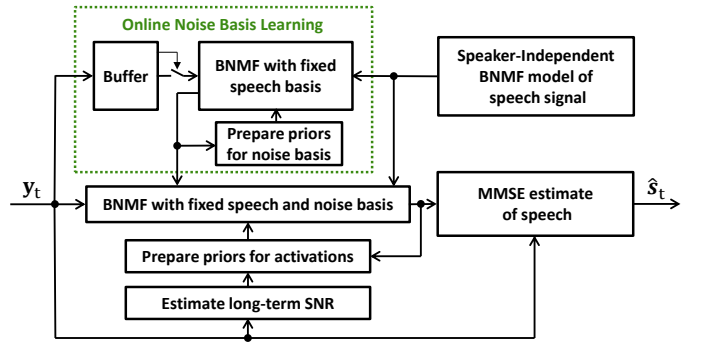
Online Noise Basis Learning

Buffer

BNMF with fixed speech basis

Prepare priors for noise basis

Speaker-Independent BNMF model of speech signal

$\mathbf{y}_t$

BNMF with fixed speech and noise basis

MMSE estimate of speech

$\hat{s}_t$

Prepare priors for activations

Estimate long-term SNR